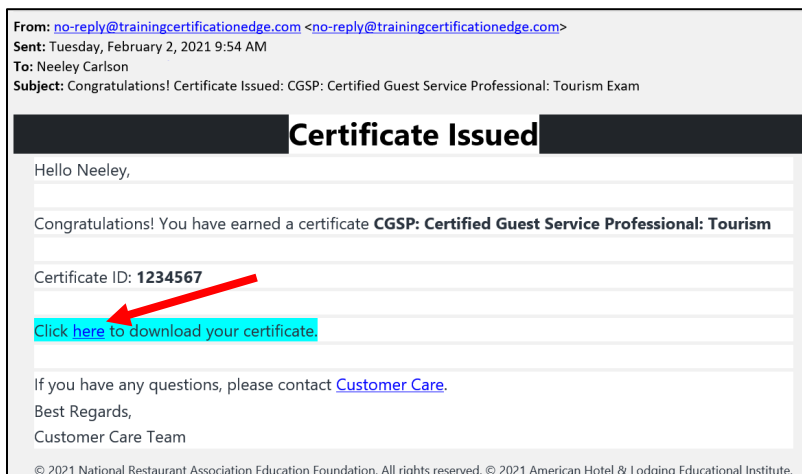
From: no-reply@trainingcertificationedge.com <no-reply@trainingcertificationedge.com>
Sent: Tuesday, February 2, 2021 9:54 AM
To: Neeley Carlson
Subject: Congratulations! Certificate Issued: CGSP: Certified Guest Service Professional: Tourism Exam

Certificate Issued

Hello Neeley,

Congratulations! You have earned a certificate CGSP: Certified Guest Service Professional: Tourism

Certificate ID: 1234567

Click here to download your certificate.

If you have any questions, please contact Customer Care.
Best Regards,
Customer Care Team

© 2021 National Restaurant Association Education Foundation. All rights reserved. © 2021 American Hotel & Lodging Educational Institute.